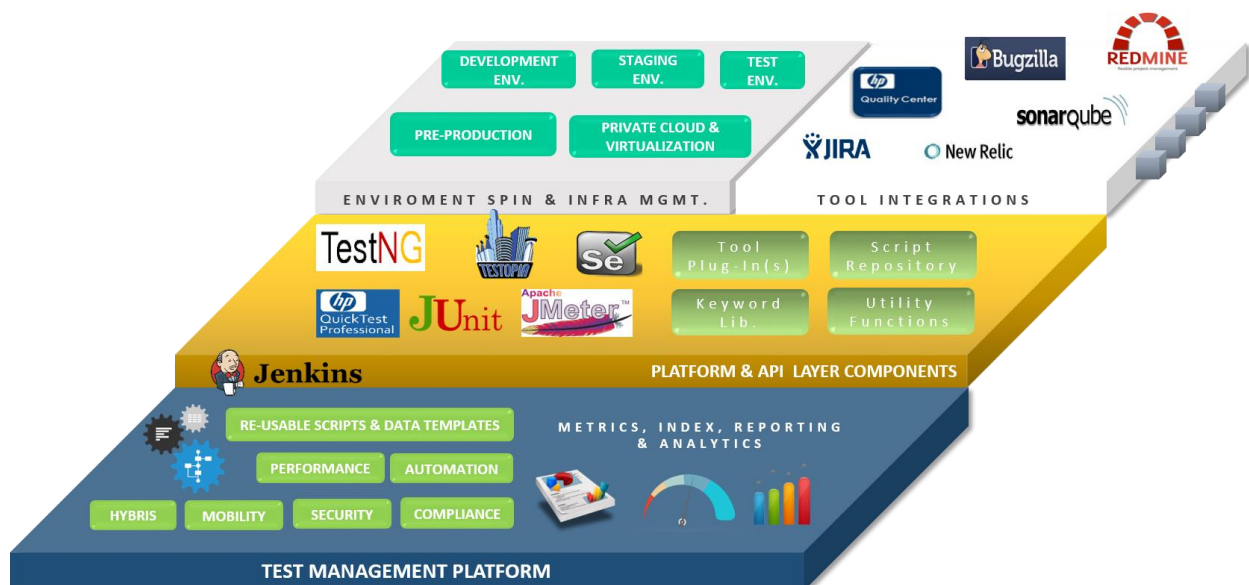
DEVELOPMENT ENV.

STAGING ENV.

TEST ENV.

PRE-PRODUCTION

PRIVATE CLOUD & VIRTUALIZATION

ENVIROMENT SPIN & INFRA MGMT.

hp Quality Center

Bugzilla

REDMINE

sonarqube

JIRA

New Relic

TOOL INTEGRATIONS

TestNG

TESTOPAY

Se

Tool Plug-In(s)

Script Repository

hp QuickTest Professional

JUnit

Apache JMeter™

Keyword Lib.

Utility Functions

Jenkins

PLATFORM & API LAYER COMPONENTS

RE-USABLE SCRIPTS & DATA TEMPLATES

PERFORMANCE

AUTOMATION

HYBRIS

MOBILITY

SECURITY

COMPLIANCE

METRICS, INDEX, REPORTING & ANALYTICS

TEST MANAGEMENT PLATFORM